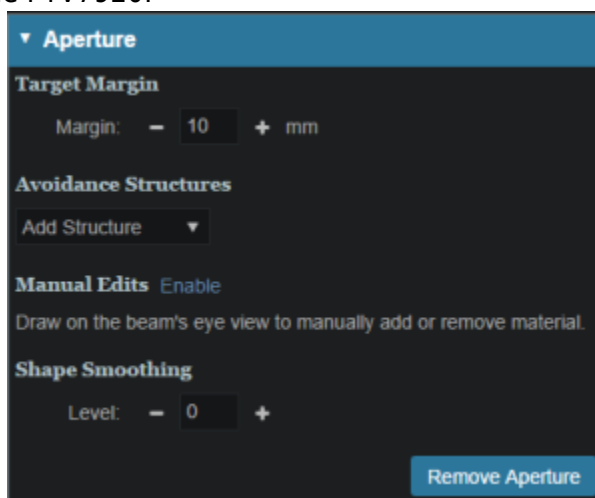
▾ Aperture

Target Margin

Margin: − 10 + mm

Avoidance Structures

Add Structure ▾

Manual Edits Enable

Draw on the beam's eye view to manually add or remove material.

Shape Smoothing

Level: − 0 +

Remove Aperture